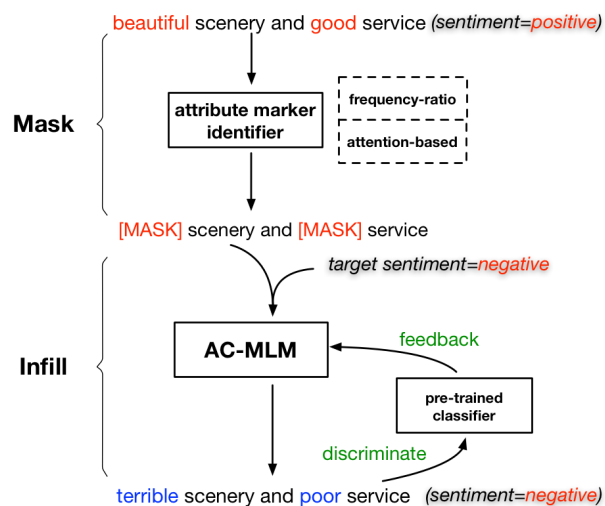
beautiful scenery and good service (sentiment=positive)

Mask

attribute marker identifier

frequency-ratio

attention-based

[MASK] scenery and [MASK] service

target sentiment=negative

Infill

AC-MLM

feedback

pre-trained classifier

discriminate

terrible scenery and poor service (sentiment=negative)